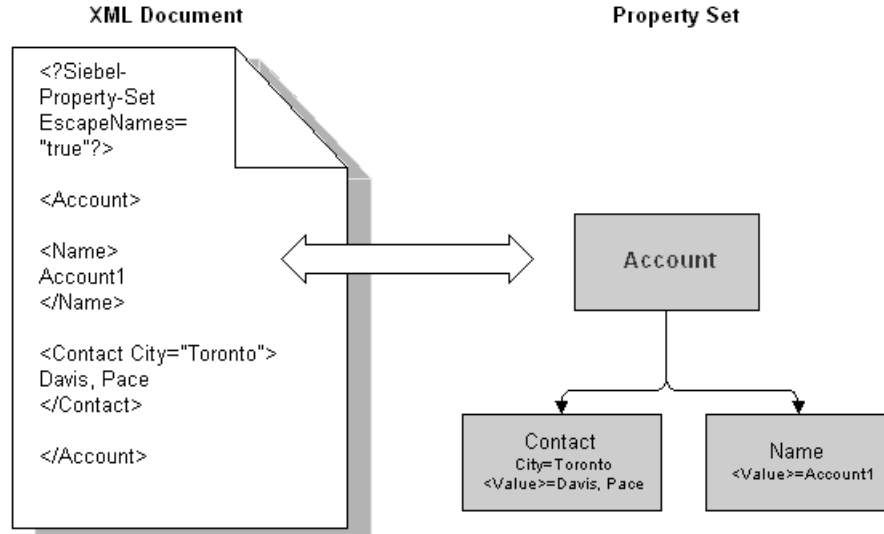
XML Document

Property Set

<?Siebel-Property-Set EscapeNames="true"?>

<Account>

<Name>
Account1
</Name>

<Contact City="Toronto">
Davis, Pace
</Contact>

</Account>

Account

Contact
City=Toronto
<Value>=Davis, Pace

Name
<Value>=Account1